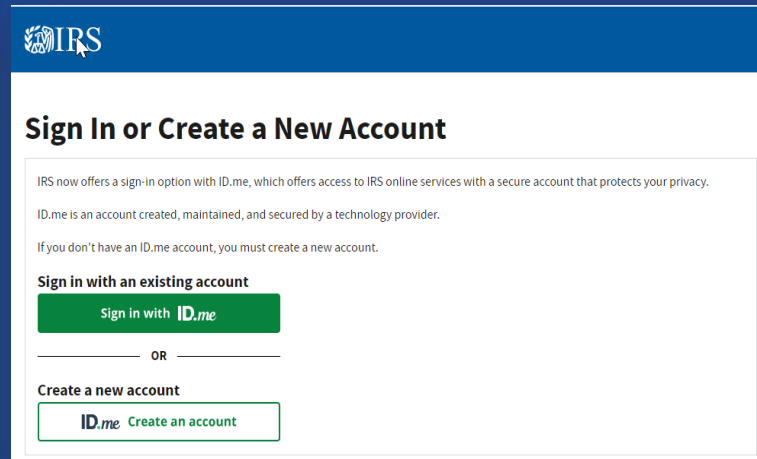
IRS

Sign In or Create a New Account

IRS now offers a sign-in option with ID.me, which offers access to IRS online services with a secure account that protects your privacy.

ID.me is an account created, maintained, and secured by a technology provider.

If you don't have an ID.me account, you must create a new account.

Sign in with an existing account

Sign in with ID.me

OR

Create a new account

ID.me Create an account